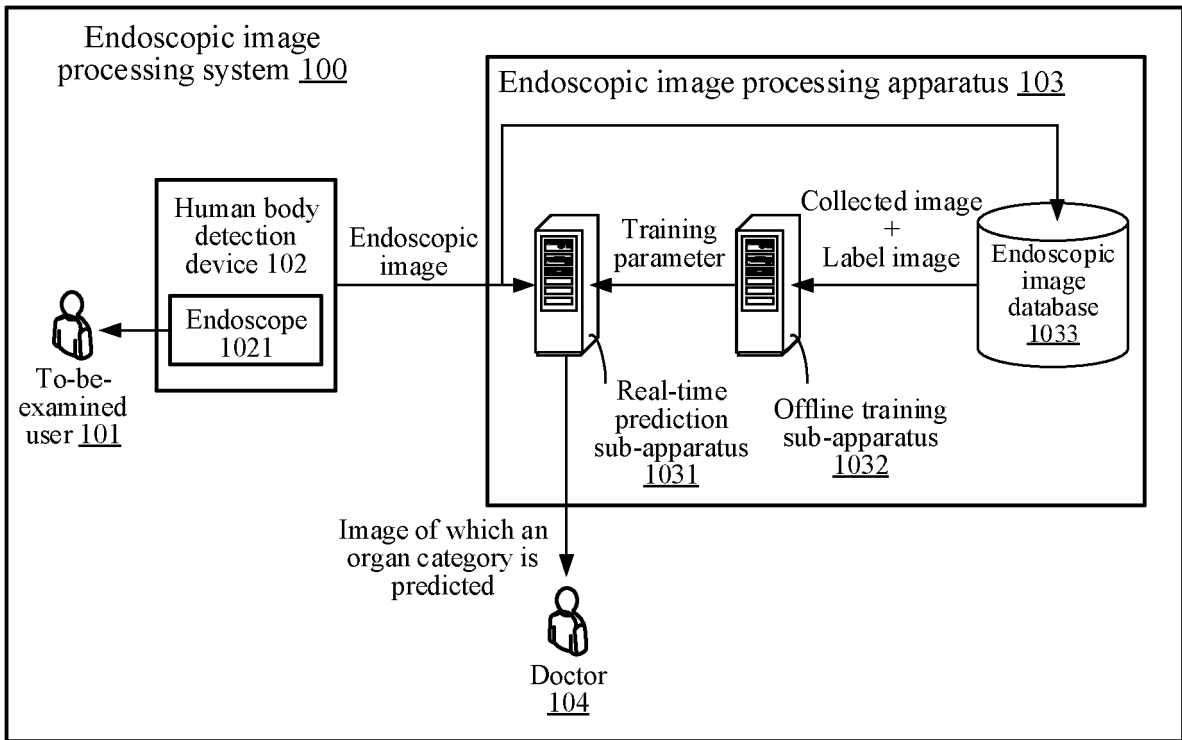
Endoscopic image processing system 100

Endoscopic image processing apparatus 103

Human body detection device 102

Endoscope 1021

To-be-examined user 101

Endoscopic image

Training parameter

Collected image + Label image

Endoscopic image database 1033

Real-time prediction sub-apparatus 1031

Offline training sub-apparatus 1032

Image of which an organ category is predicted

Doctor 104